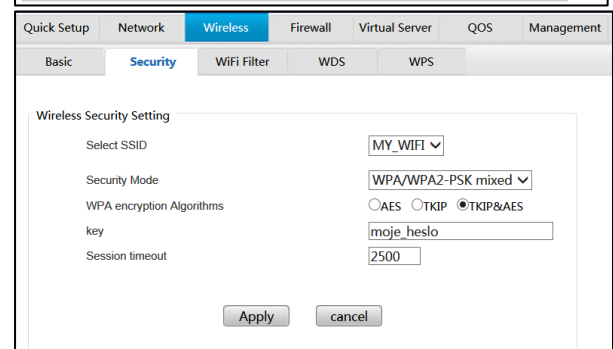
Quick Setup | Network | Wireless | Firewall | Virtual Server | QOS | Management

Basic | Security | WiFi Filter | WDS | WPS

Wireless Security Setting

Select SSID MY_WIFI

Security Mode WPA/WPA2-PSK mixed

WPA encryption Algorithms AES TKIP TKIP&AES

key moje_heslo

Session timeout 2500

Apply cancel